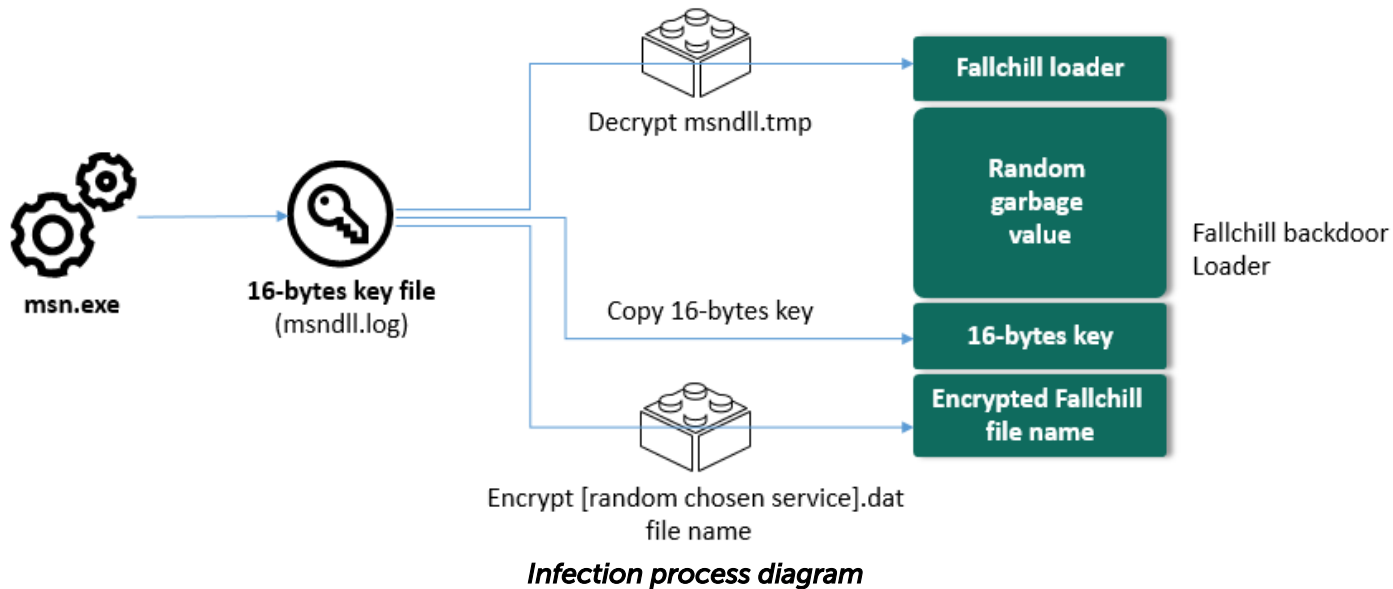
msn.exe

16-bytes key file
(msndll.log)

Decrypt msndll.tmp

Copy 16-bytes key

Encrypt [random chosen service].dat file name

Fallchill loader

Random garbage value

16-bytes key

Encrypted Fallchill file name

Fallchill backdoor Loader

Infection process diagram